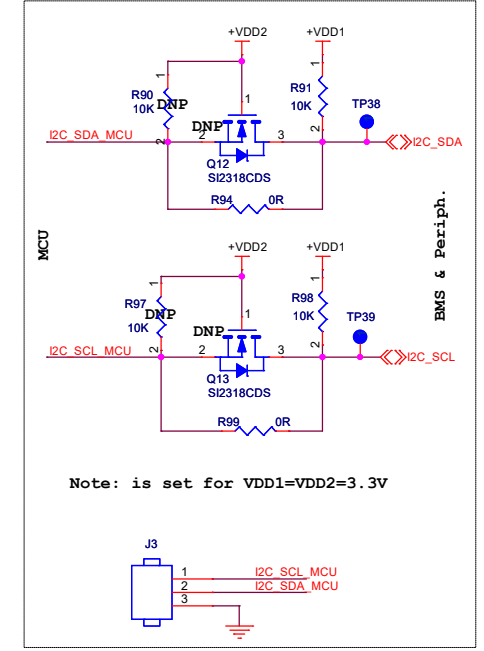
+VDD2
+VDD1
1
R90
10K
DNP
R91
10K
1
TP38
DNP
1
2
I2C_SDA_MCU
2
2
3
2
I2C_SDA
Q12
SI2318CDS
R94
0R
MCU
BMS & Periph.
+VDD2
+VDD1
1
R97
10K
DNP
R98
10K
1
TP39
DNP
1
I2C_SCL_MCU
2
2
3
2
I2C_SCL
Q13
SI2318CDS
R99
0R
Note: is set for VDD1=VDD2=3.3V
J3
1
I2C_SCL_MCU
2
I2C_SDA_MCU
3